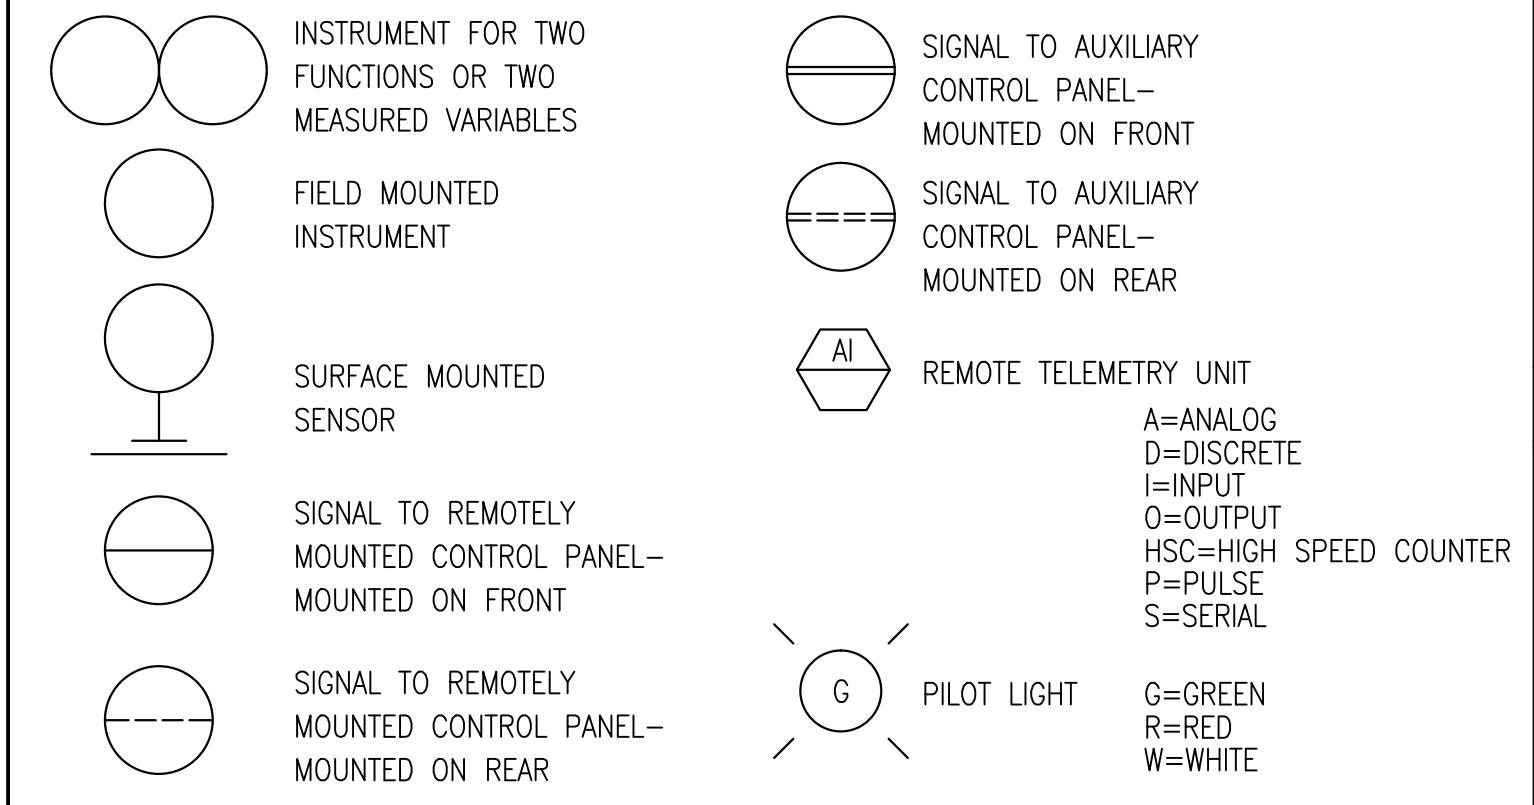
INSTRUMENT FOR TWO FUNCTIONS OR TWO MEASURED VARIABLES

FIELD MOUNTED INSTRUMENT

SURFACE MOUNTED SENSOR

SIGNAL TO REMOTELY MOUNTED CONTROL PANEL– MOUNTED ON FRONT

SIGNAL TO REMOTELY MOUNTED CONTROL PANEL– MOUNTED ON REAR

SIGNAL TO AUXILIARY CONTROL PANEL– MOUNTED ON FRONT

SIGNAL TO AUXILIARY CONTROL PANEL– MOUNTED ON REAR

AI

REMOTE TELEMETRY UNIT

A=ANALOG
D=DISCRETE
I=INPUT
O=OUTPUT
HSC=HIGH SPEED COUNTER
P=PULSE
S=SERIAL

G

PILOT LIGHT

G=GREEN
R=RED
W=WHITE